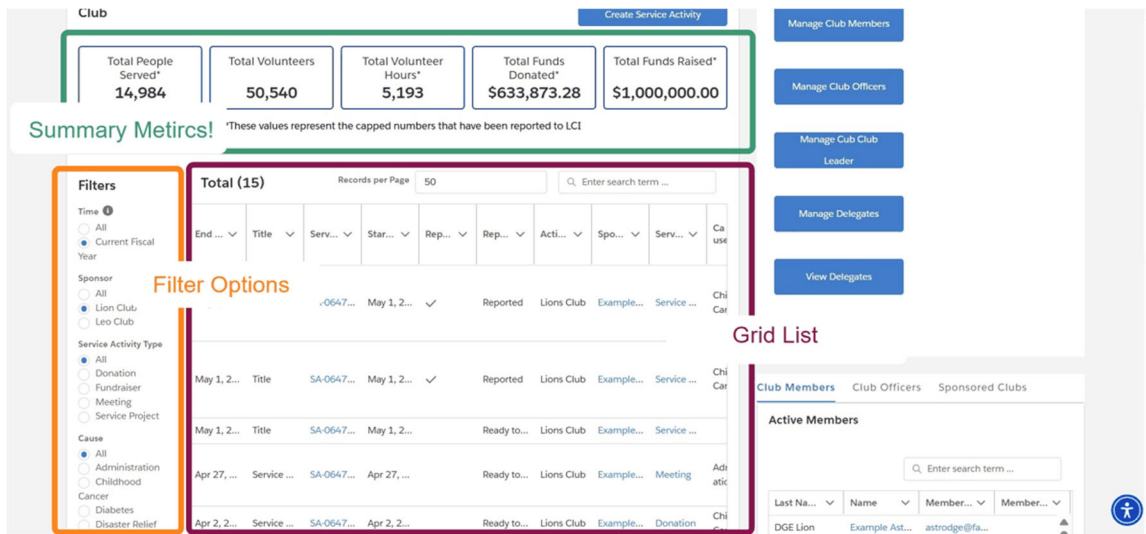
Club

Create Service Activity

Total People Served* 14,984

Total Volunteers 50,540

Total Volunteer Hours* 5,193

Total Funds Donated* $633,873.28

Total Funds Raised* $1,000,000.00

Summary Metircs!

*These values represent the capped numbers that have been reported to LCI

Manage Club Members

Manage Club Officers

Manage Cub Club Leader

Manage Delegates

View Delegates

Filters

Time
All
Current Fiscal Year

Sponsor
All
Lion Club
Leo Club

Service Activity Type
All
Donation
Fundraiser
Meeting
Service Project

Cause
All
Administration
Childhood Cancer
Diabetes
Disaster Relief

Filter Options

Total (15)

Records per Page 50

Enter search term ...

| End ... | Title | Serv... | Star... | Rep... | Rep... | Acti... | Spo... | Serv... | Ca use |
|---|---|---|---|---|---|---|---|---|---|
| | | -0647... | May 1, 2... | ✓ | Reported | Lions Club | Example... | Service ... | Chi Car |
| May 1, 2... | Title | SA-0647... | May 1, 2... | ✓ | Reported | Lions Club | Example... | Service ... | Chi Car |
| May 1, 2... | Title | SA-0647... | May 1, 2... | | Ready to... | Lions Club | Example... | Service ... | |
| Apr 27, ... | Service ... | SA-0647... | Apr 27, ... | | Ready to... | Lions Club | Example... | Meeting | Adı atic |
| Apr 2, 2... | Service ... | SA-0647... | Apr 2, 2... | | Ready to... | Lions Club | Example... | Donation | Chi |

Grid List

Club Members | Club Officers | Sponsored Clubs

Active Members

Enter search term ...

| Last Na... | Name | Member... | Member... |
|---|---|---|---|
| DGE Lion | Example Ast... | astrodge@fa... | |